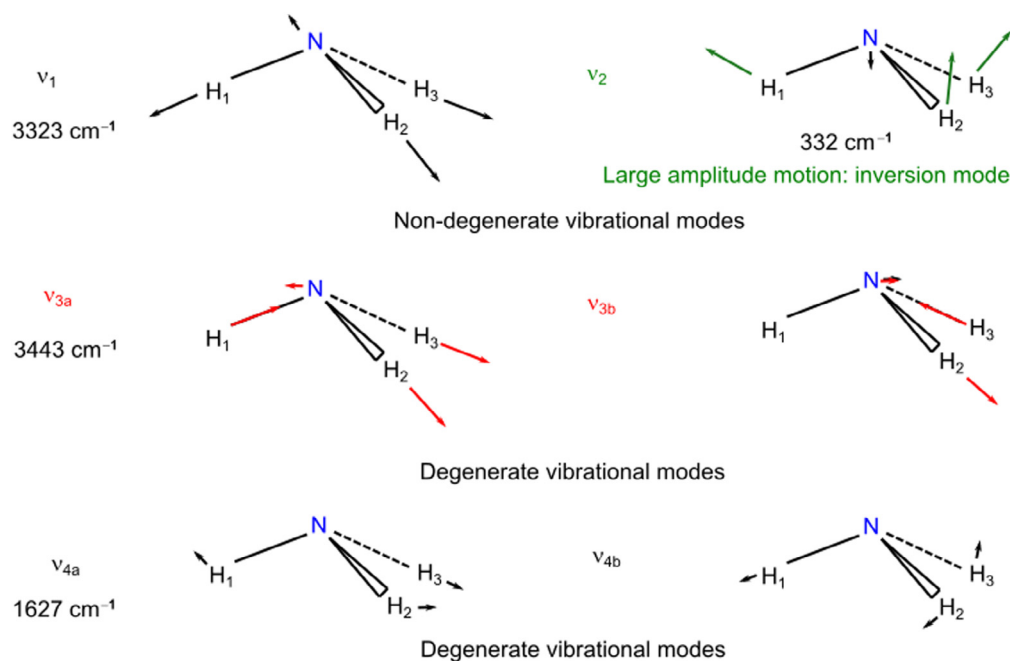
$\nu_1$

3323 cm$^{-1}$

N

$H_1$

$H_3$

$H_2$

$\nu_2$

N

$H_1$

$H_3$

$H_2$

332 cm$^{-1}$

Large amplitude motion: inversion mode

Non-degenerate vibrational modes

$\nu_{3a}$

3443 cm$^{-1}$

N

$H_1$

$H_3$

$H_2$

$\nu_{3b}$

N

$H_1$

$H_3$

$H_2$

Degenerate vibrational modes

$\nu_{4a}$

1627 cm$^{-1}$

N

$H_1$

$H_3$

$H_2$

$\nu_{4b}$

N

$H_1$

$H_3$

$H_2$

Degenerate vibrational modes